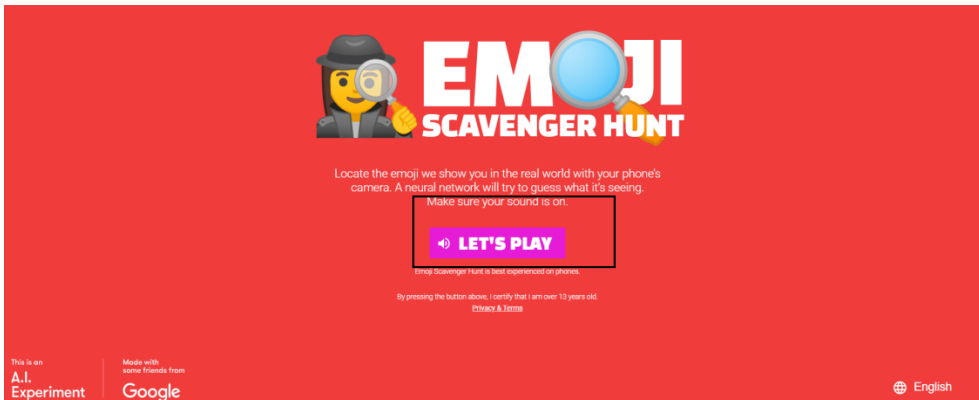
EMOJI SCAVENGER HUNT

Locate the emoji we show you in the real world with your phone's camera. A neural network will try to guess what it's seeing. Make sure your sound is on.

LET'S PLAY

Emoji Scavenger Hunt is best experienced on phones.

By pressing the button above, I certify that I am over 13 years old.

Privacy & Terms

This is an A.I. Experiment

Made with some friends from Google

English